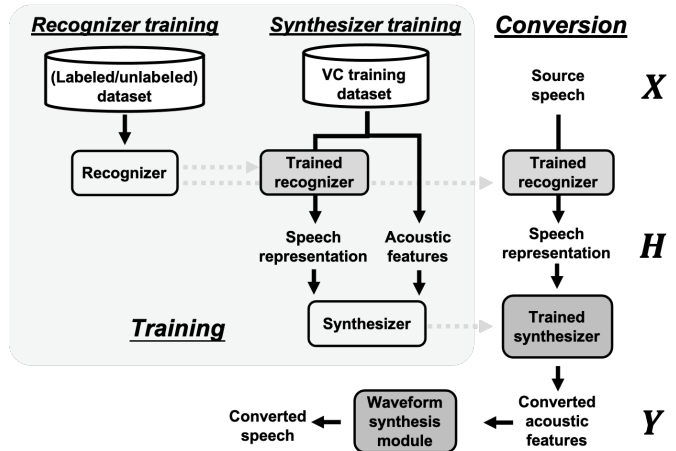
Recognizer training

Synthesizer training

Conversion

(Labeled/unlabeled) dataset

VC training dataset

Source speech

$X$

Recognizer

Trained recognizer

Trained recognizer

Speech representation

Acoustic features

Speech representation

$H$

Training

Synthesizer

Trained synthesizer

Converted speech

Waveform synthesis module

Converted acoustic features

$Y$